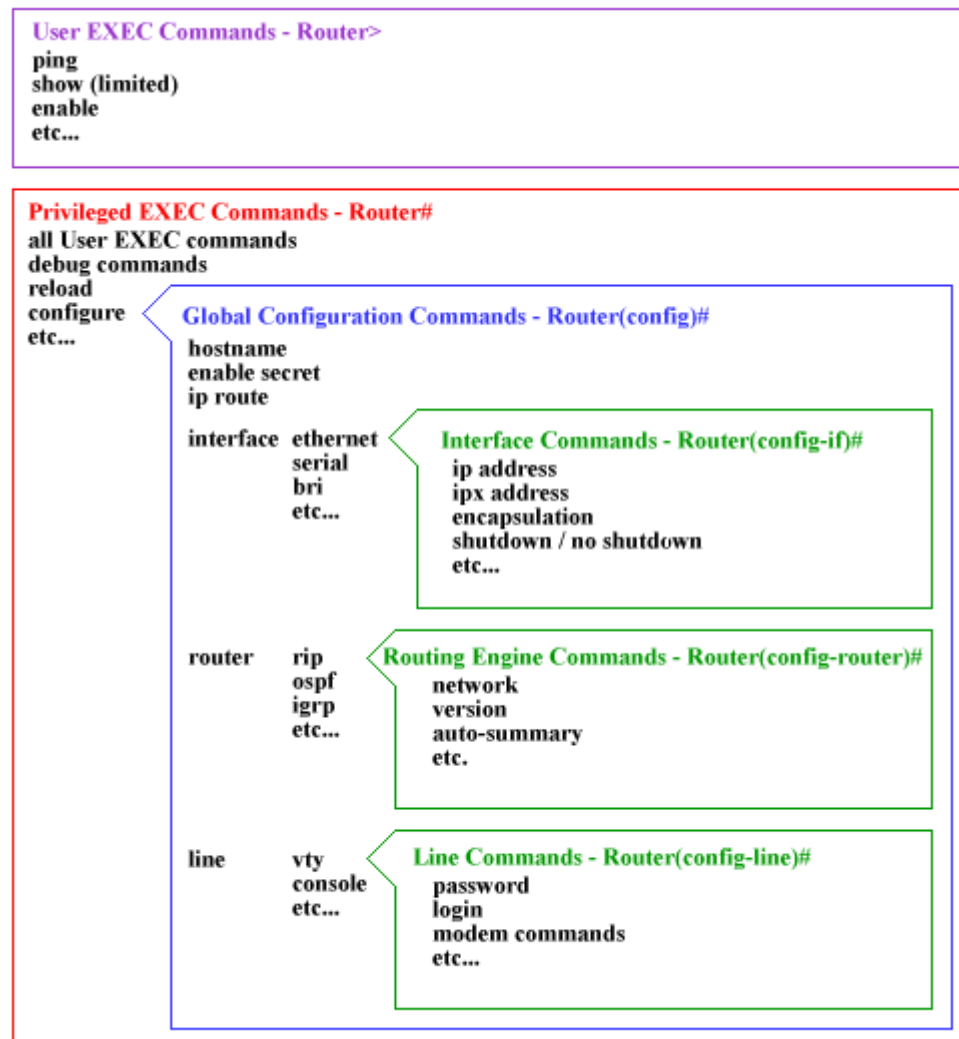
User EXEC Commands - Router>
ping
show (limited)
enable
etc...

Privileged EXEC Commands - Router#
all User EXEC commands
debug commands
reload
configure
etc...

Global Configuration Commands - Router(config)#
hostname
enable secret
ip route

interface ethernet
serial
bri
etc...

Interface Commands - Router(config-if)#
ip address
ipx address
encapsulation
shutdown / no shutdown
etc...

router rip
ospf
igrp
etc...

Routing Engine Commands - Router(config-router)#
network
version
auto-summary
etc.

line vty
console
etc...

Line Commands - Router(config-line)#
password
login
modem commands
etc...